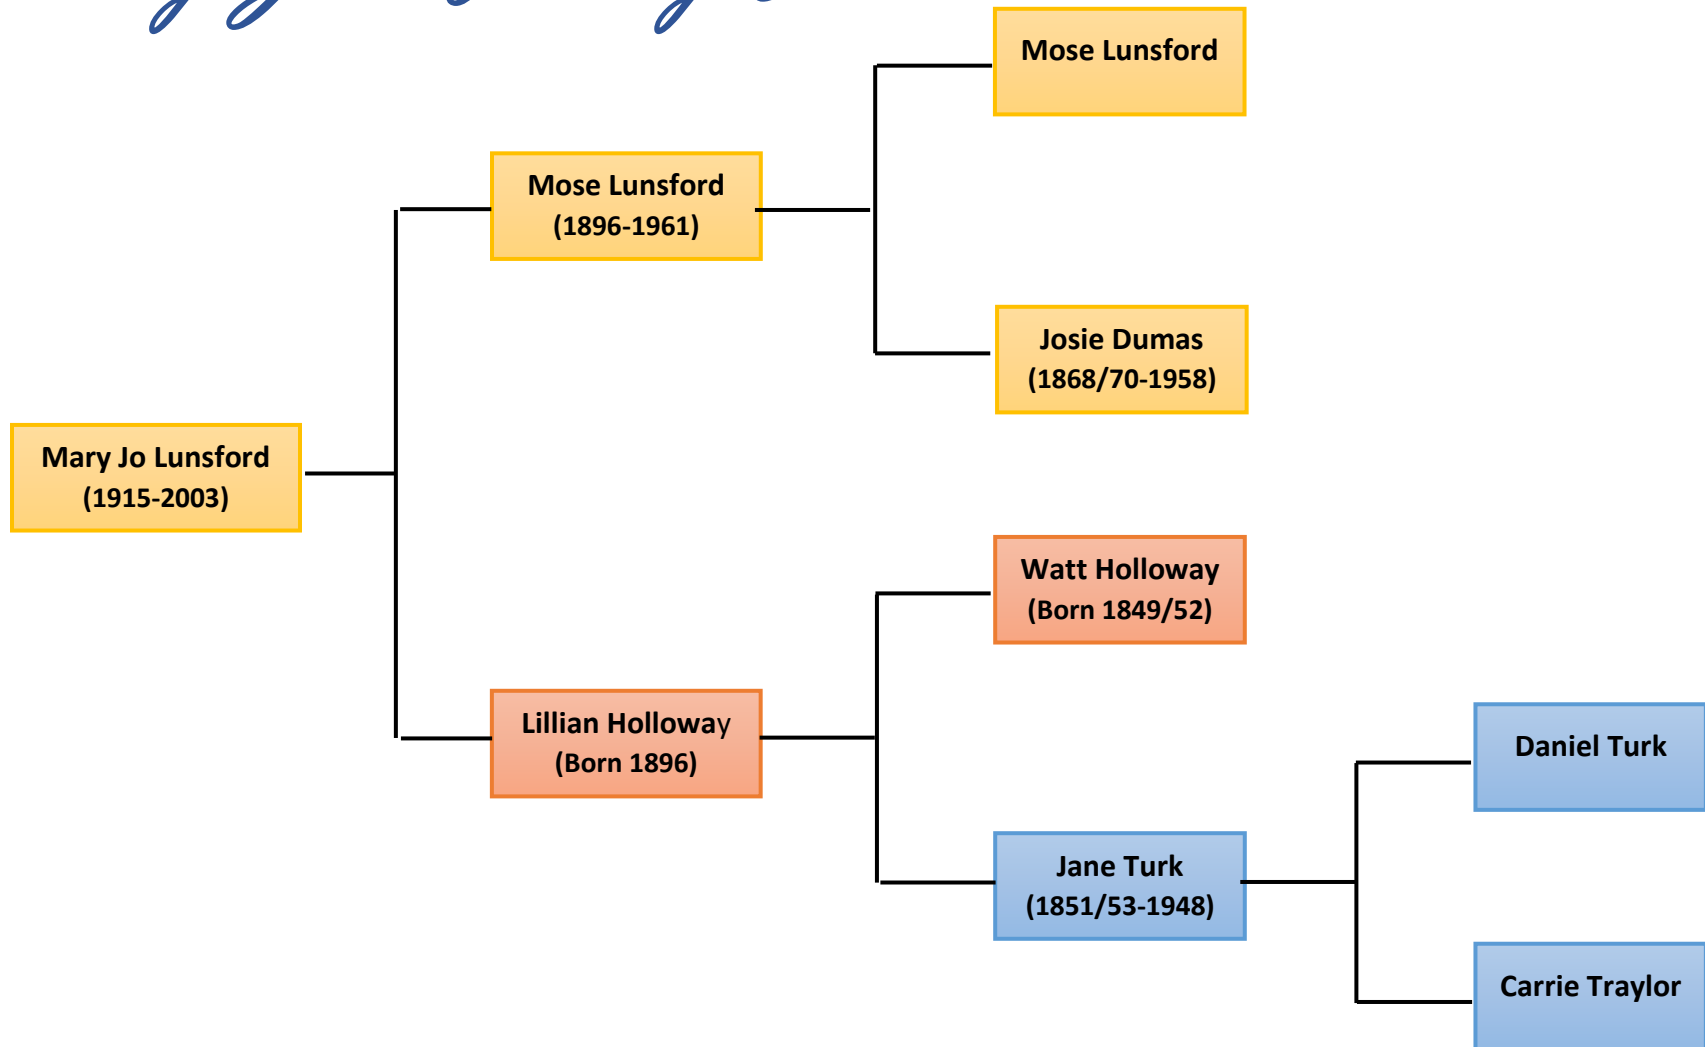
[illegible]

Mose Lunsford

Mose Lunsford
(1896-1961)

Josie Dumas
(1868/70-1958)

Mary Jo Lunsford
(1915-2003)

Watt Holloway
(Born 1849/52)

Lillian Holloway
(Born 1896)

Daniel Turk

Jane Turk
(1851/53-1948)

Carrie Traylor